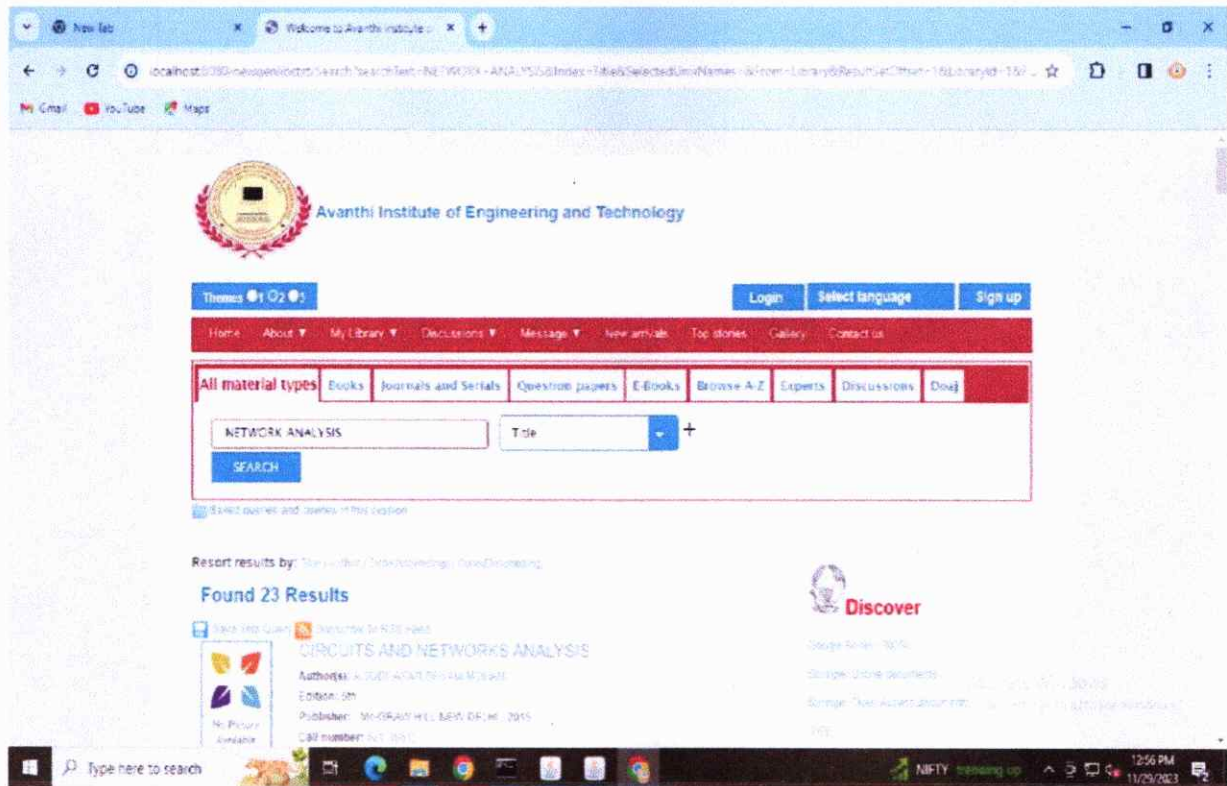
New Tab
Welcome to Avanthi institute
localhost:8080/newgenlibctxt/Search?searchText=NETWORK+ANALYSIS&Index=Title&SelectedUnivNames=&From=Library&ResultSetOffset=1&LibraryId=1&f
Gmail YouTube Maps

Avanthi Institute of Engineering and Technology

Themes 1 2 3
Login Select language Sign up

Home About ▼ My Library ▼ Discussions ▼ Message ▼ New arrivals Top stories Gallery Contact us

All material types | Books | Journals and Serials | Question papers | E-Books | Browse A-Z | Experts | Discussions | Doaj

NETWORK ANALYSIS
Title
+
SEARCH

Saved queries and queries in this session

Resort results by: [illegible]

Found 23 Results

Save this Query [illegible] Subscribe to RSS Feed

CIRCUITS AND NETWORKS ANALYSIS
Author(s): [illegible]
Edition: 5th
Publisher: MC GRAW HILL NEW DELHI 2015
Call number: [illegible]

No Picture Available

Discover
Google Books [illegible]
Google Online documents
Google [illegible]

Type here to search
NIFTY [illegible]
12:56 PM
11/29/2023